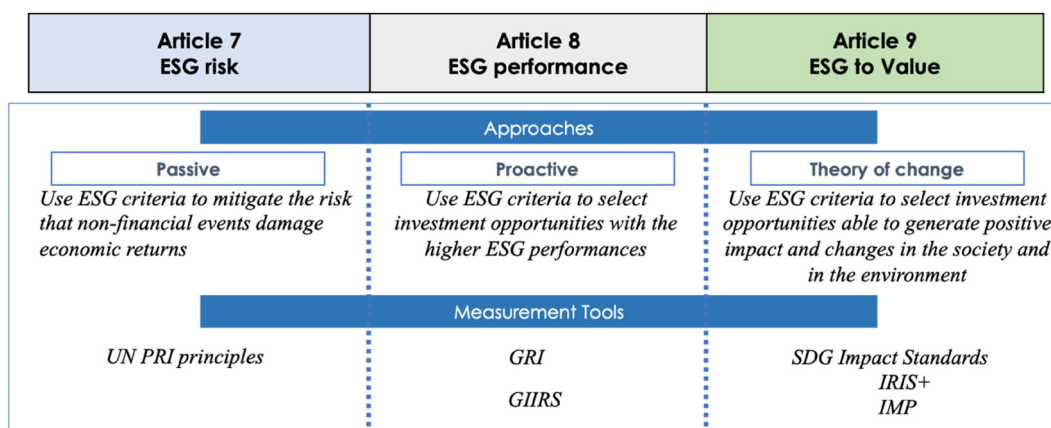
| Article 7 ESG risk | Article 8 ESG performance | Article 9 ESG to Value |
|---|---|---|

Approaches

Passive
Use ESG criteria to mitigate the risk that non-financial events damage economic returns

Proactive
Use ESG criteria to select investment opportunities with the higher ESG performances

Theory of change
Use ESG criteria to select investment opportunities able to generate positive impact and changes in the society and in the environment

Measurement Tools

UN PRI principles

GRI

GIIRS

SDG Impact Standards
IRIS+
IMP